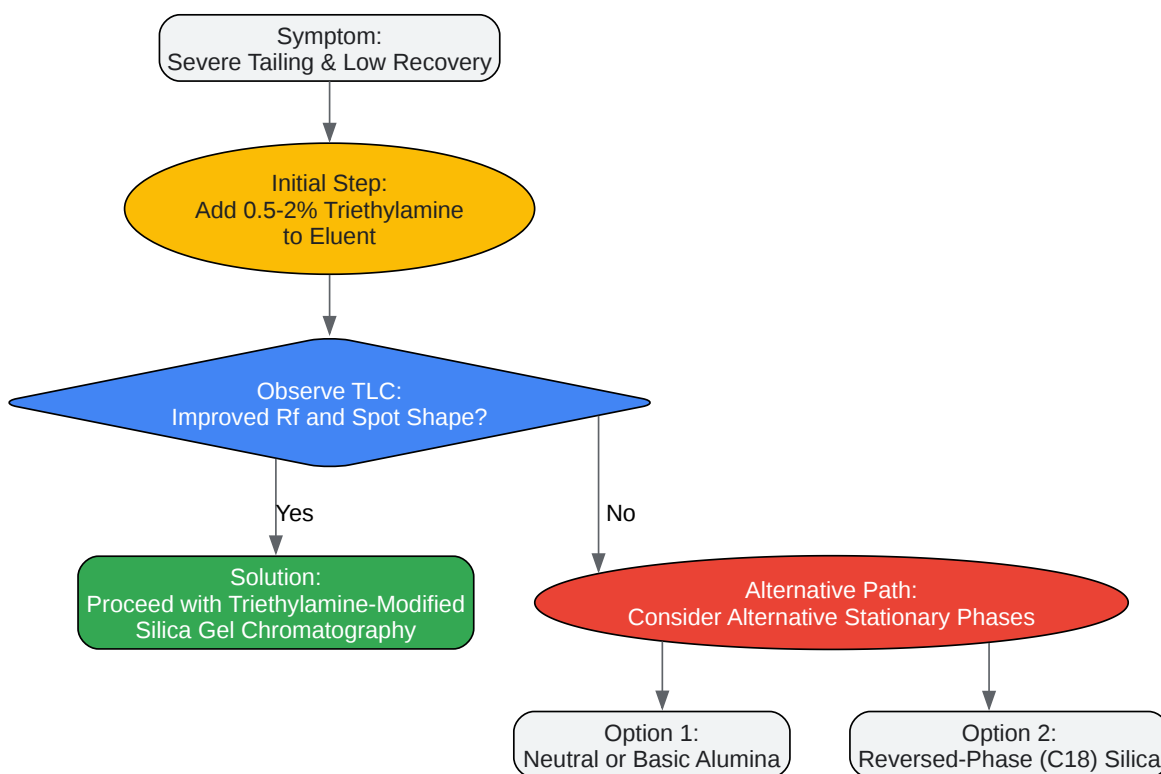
Symptom:
Severe Tailing & Low Recovery

Initial Step:
Add 0.5-2% Triethylamine to Eluent

Observe TLC:
Improved Rf and Spot Shape?

Yes

No

Solution:
Proceed with Triethylamine-Modified Silica Gel Chromatography

Alternative Path:
Consider Alternative Stationary Phases

Option 1:
Neutral or Basic Alumina

Option 2:
Reversed-Phase (C18) Silica